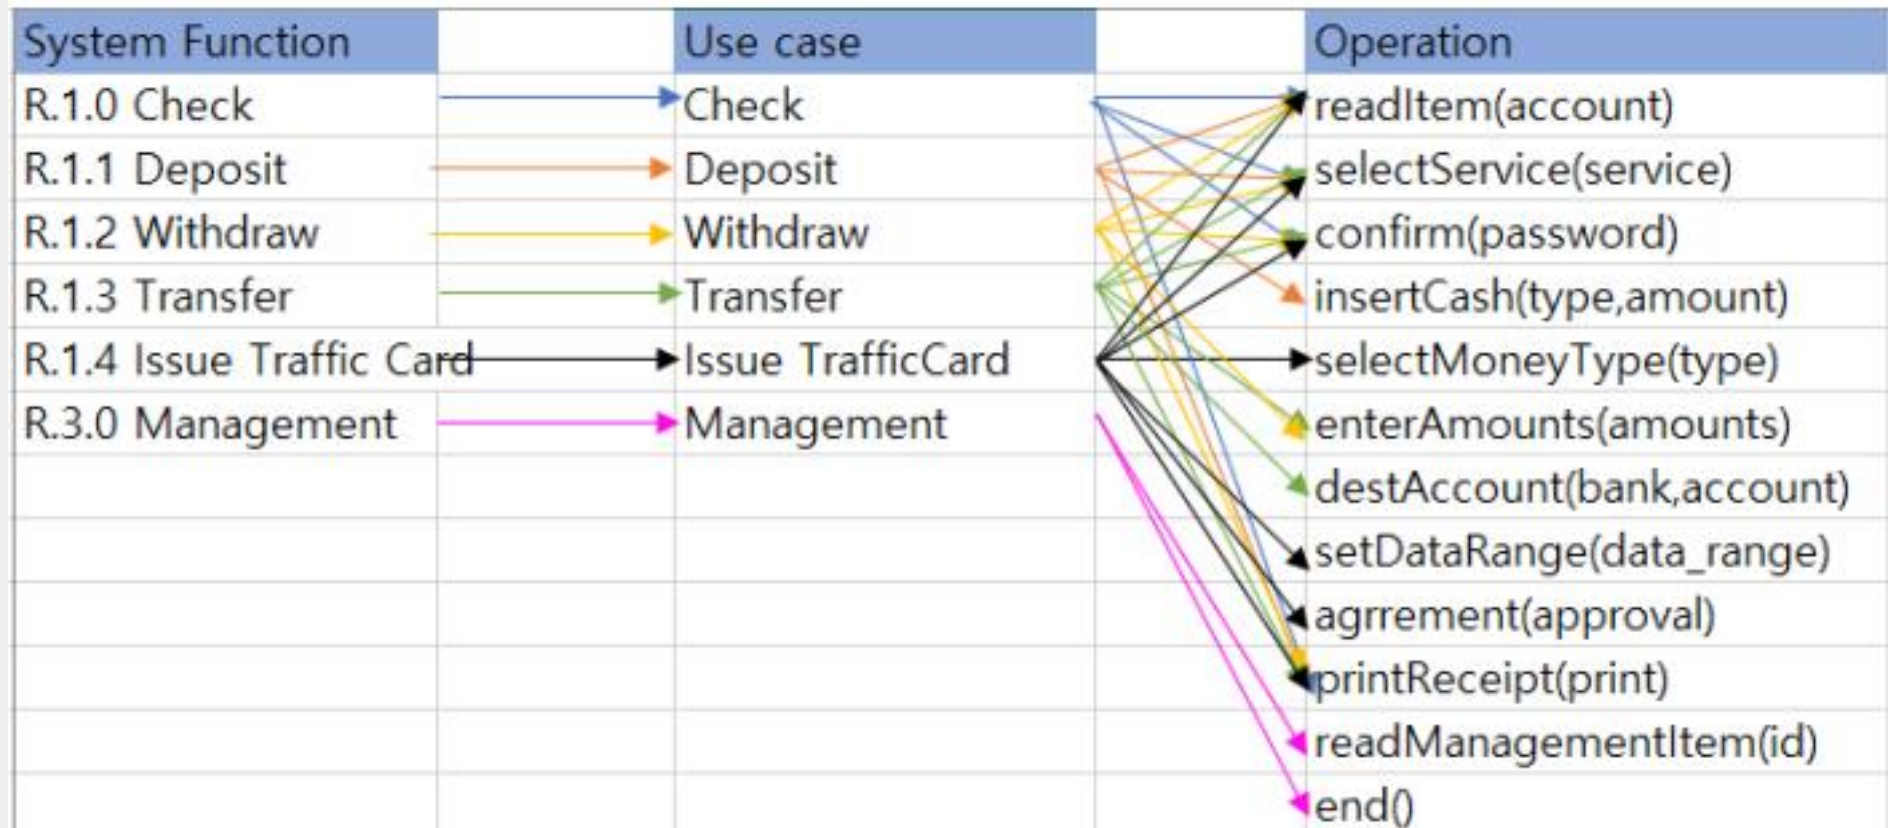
| System Function | | Use case | | Operation |
|---|---|---|---|---|
| R.1.0 Check | | Check | | readItem(account) |
| R.1.1 Deposit | | Deposit | | selectService(service) |
| R.1.2 Withdraw | | Withdraw | | confirm(password) |
| R.1.3 Transfer | | Transfer | | insertCash(type,amount) |
| R.1.4 Issue Traffic Card | | Issue TrafficCard | | selectMoneyType(type) |
| R.3.0 Management | | Management | | enterAmounts(amounts) |
| | | | | destAccount(bank,account) |
| | | | | setDataRange(data_range) |
| | | | | agrrement(approval) |
| | | | | printReceipt(print) |
| | | | | readManagementItem(id) |
| | | | | end() |